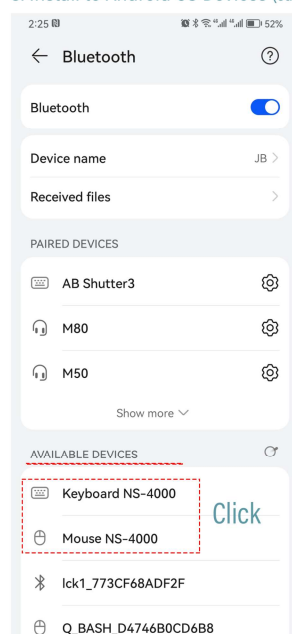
2:25
52%

Bluetooth

Bluetooth

Device name
JB

Received files

PAIRED DEVICES

AB Shutter3

M80

M50

Show more

AVAILABLE DEVICES

Keyboard NS-4000

Mouse NS-4000

Click

lck1_773CF68ADF2F

Q_BASH_D4746B0CD6B8